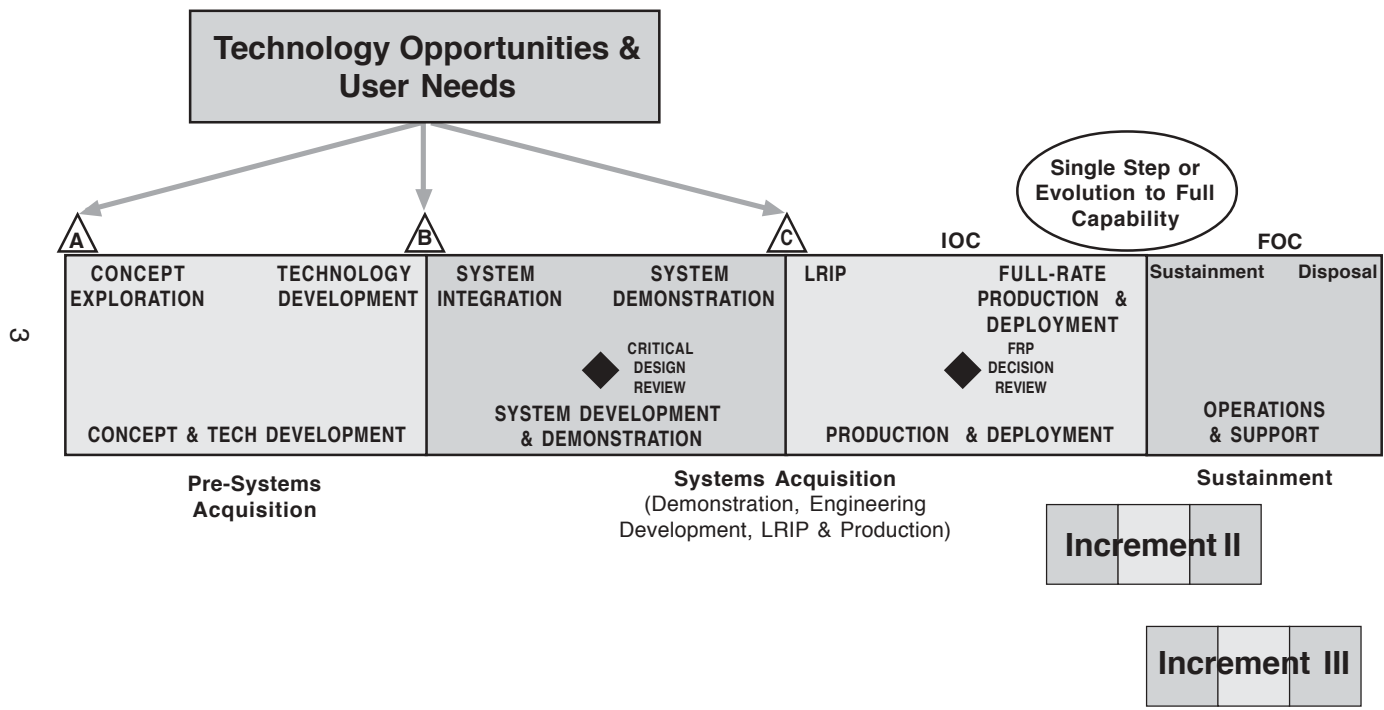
Technology Opportunities & User Needs

3

Single Step or Evolution to Full Capability

A

B

C

IOC

FOC

CONCEPT EXPLORATION

TECHNOLOGY DEVELOPMENT

CONCEPT & TECH DEVELOPMENT

SYSTEM INTEGRATION

SYSTEM DEMONSTRATION

CRITICAL DESIGN REVIEW

SYSTEM DEVELOPMENT & DEMONSTRATION

LRIP

FULL-RATE PRODUCTION & DEPLOYMENT

FRP DECISION REVIEW

PRODUCTION & DEPLOYMENT

Sustainment

Disposal

OPERATIONS & SUPPORT

Pre-Systems Acquisition

Systems Acquisition
(Demonstration, Engineering Development, LRIP & Production)

Sustainment

Increment II

Increment III